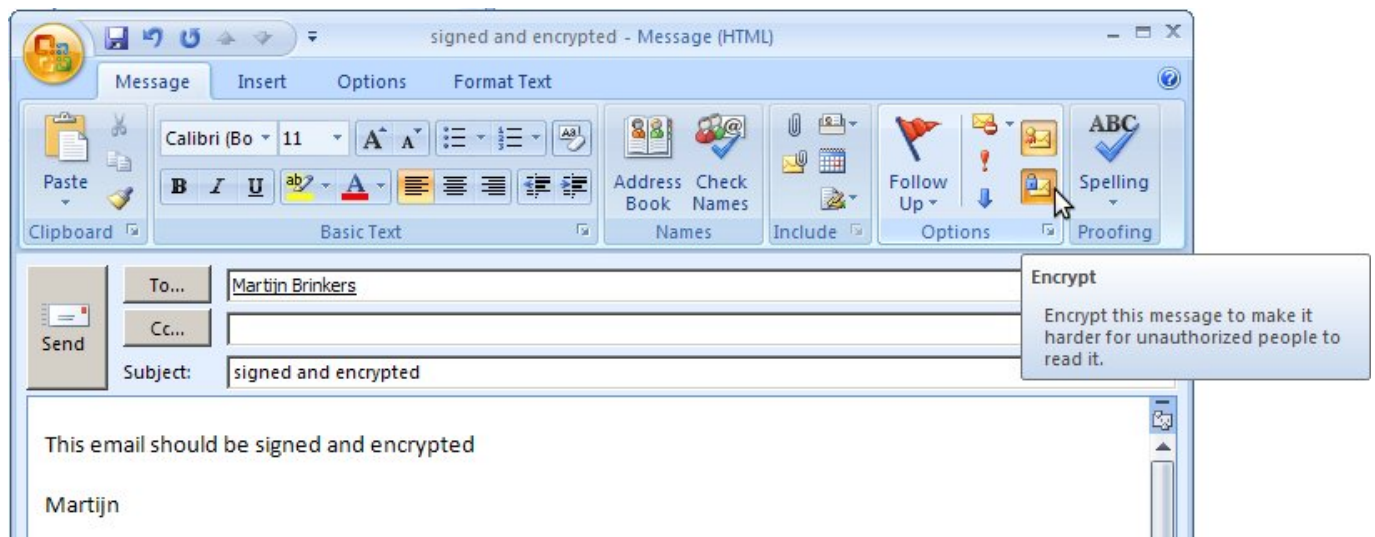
signed and encrypted - Message (HTML)

Message Insert Options Format Text

Paste
Clipboard

Calibri (Bo 11
Basic Text

Address Book
Check Names
Names

Include

Follow Up
Options

ABC
Spelling
Proofing

Send
To...
Martijn Brinkers
Cc...
Subject: signed and encrypted

Encrypt
Encrypt this message to make it harder for unauthorized people to read it.

This email should be signed and encrypted

Martijn